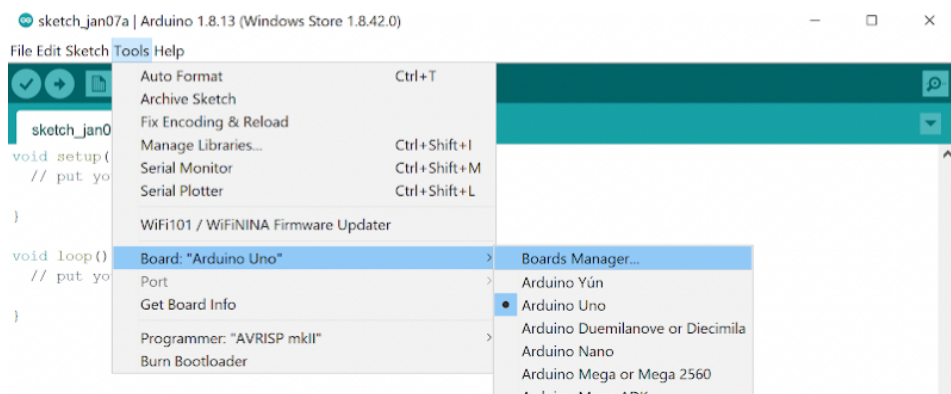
sketch_jan07a | Arduino 1.8.13 (Windows Store 1.8.42.0)

File Edit Sketch Tools Help

sketch_jan0

void setup(
// put yo

}

void loop()
// put yo

}

Auto Format Ctrl+T
Archive Sketch
Fix Encoding & Reload
Manage Libraries... Ctrl+Shift+I
Serial Monitor Ctrl+Shift+M
Serial Plotter Ctrl+Shift+L
WiFi101 / WiFiNINA Firmware Updater
Board: "Arduino Uno"
Port
Get Board Info
Programmer: "AVRISP mkII"
Burn Bootloader

Boards Manager...
Arduino Yún
Arduino Uno
Arduino Duemilanove or Diecimila
Arduino Nano
Arduino Mega or Mega 2560
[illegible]